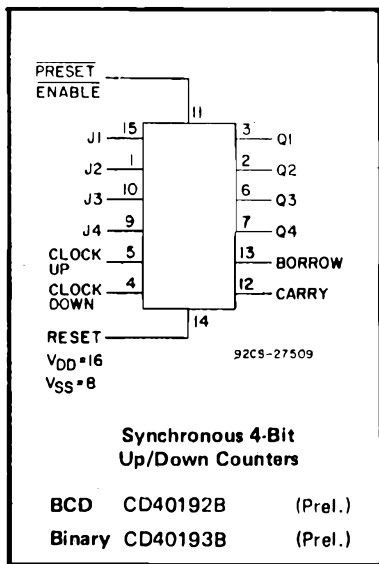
$\overline{\text{PRESET ENABLE}}$

11

J1 15

J2 1

J3 10

J4 9

CLOCK UP 5

CLOCK DOWN 4

RESET

14

3 Q1

2 Q2

6 Q3

7 Q4

13 BORROW

12 CARRY

$V_{DD}=16$
$V_{SS}=8$

92CS-27509

Synchronous 4-Bit Up/Down Counters

| BCD | CD40192B | (Prel.) |
|---|---|---|
| Binary | CD40193B | (Prel.) |